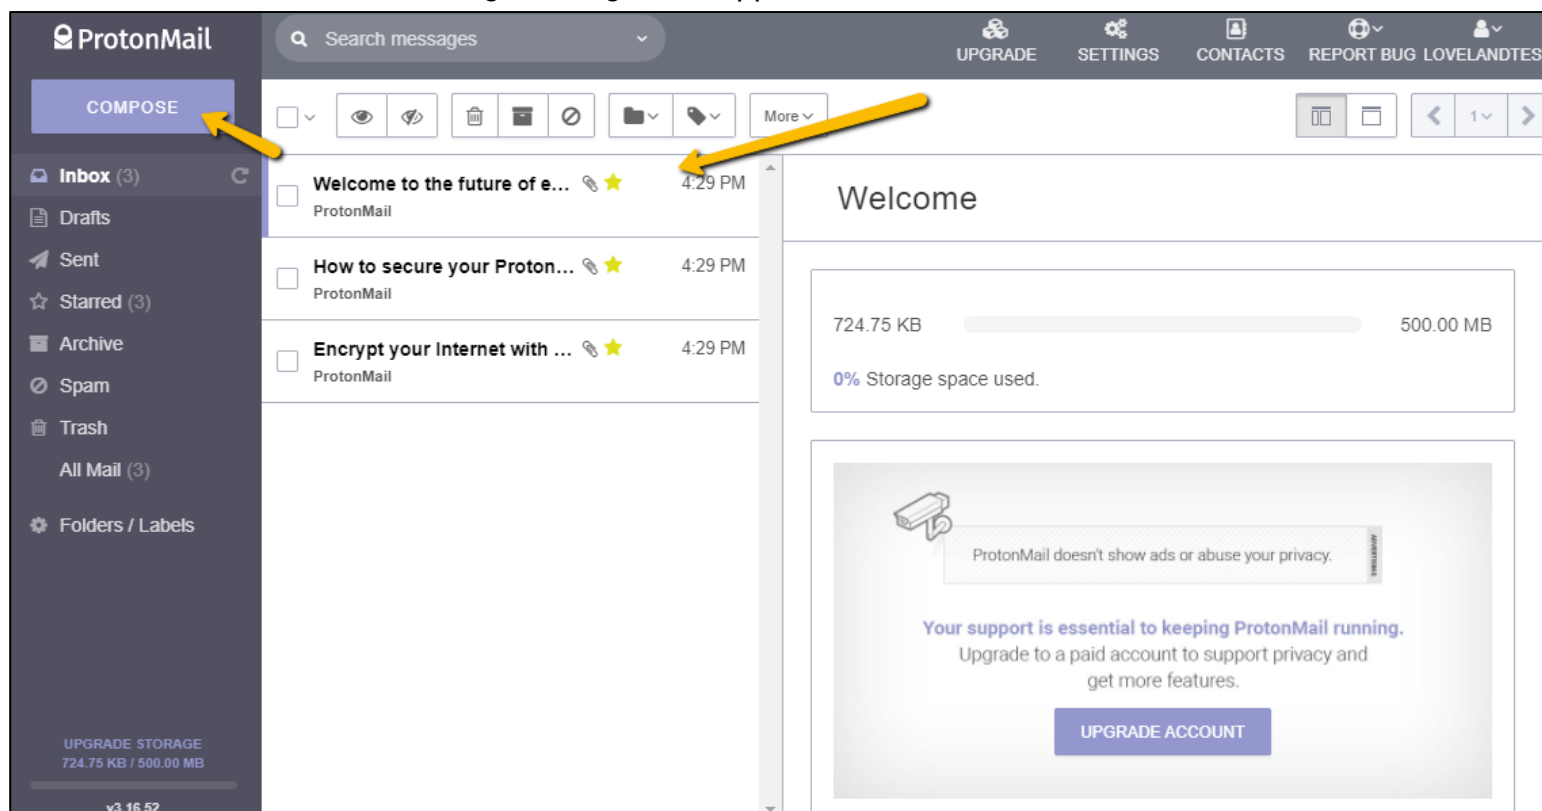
ProtonMail

Search messages

UPGRADE
SETTINGS
CONTACTS
REPORT BUG
LOVELANDTES

COMPOSE

More

1

Inbox (3)
Drafts
Sent
Starred (3)
Archive
Spam
Trash
All Mail (3)

Folders / Labels

UPGRADE STORAGE
724.75 KB / 500.00 MB

v3.16.52

Welcome to the future of e... 4:29 PM
ProtonMail

How to secure your Proton... 4:29 PM
ProtonMail

Encrypt your Internet with ... 4:29 PM
ProtonMail

Welcome

724.75 KB 500.00 MB

0% Storage space used.

ProtonMail doesn't show ads or abuse your privacy.

Your support is essential to keeping ProtonMail running.
Upgrade to a paid account to support privacy and get more features.

UPGRADE ACCOUNT